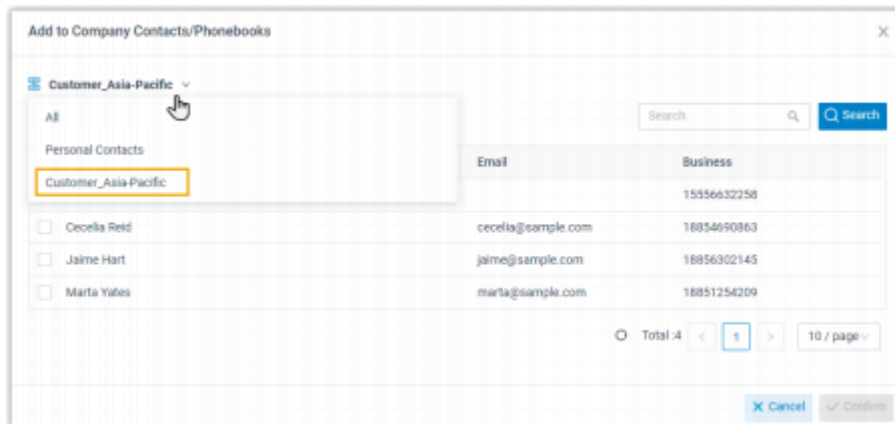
Add to Company Contacts/Phonebooks

×

Customer_Asia-Pacific

All

Personal Contacts

Customer_Asia-Pacific

Search

Search

| | Email | Business |
|---|---|---|
| | | 15556632258 |
| Cecelia Reid | cecelia@sample.com | 18854690863 |
| Jaime Hart | jaime@sample.com | 18856302145 |
| Marta Yates | marta@sample.com | 18851254209 |

Total :4 < 1 > 10 / page

× Cancel ✓ Confirm